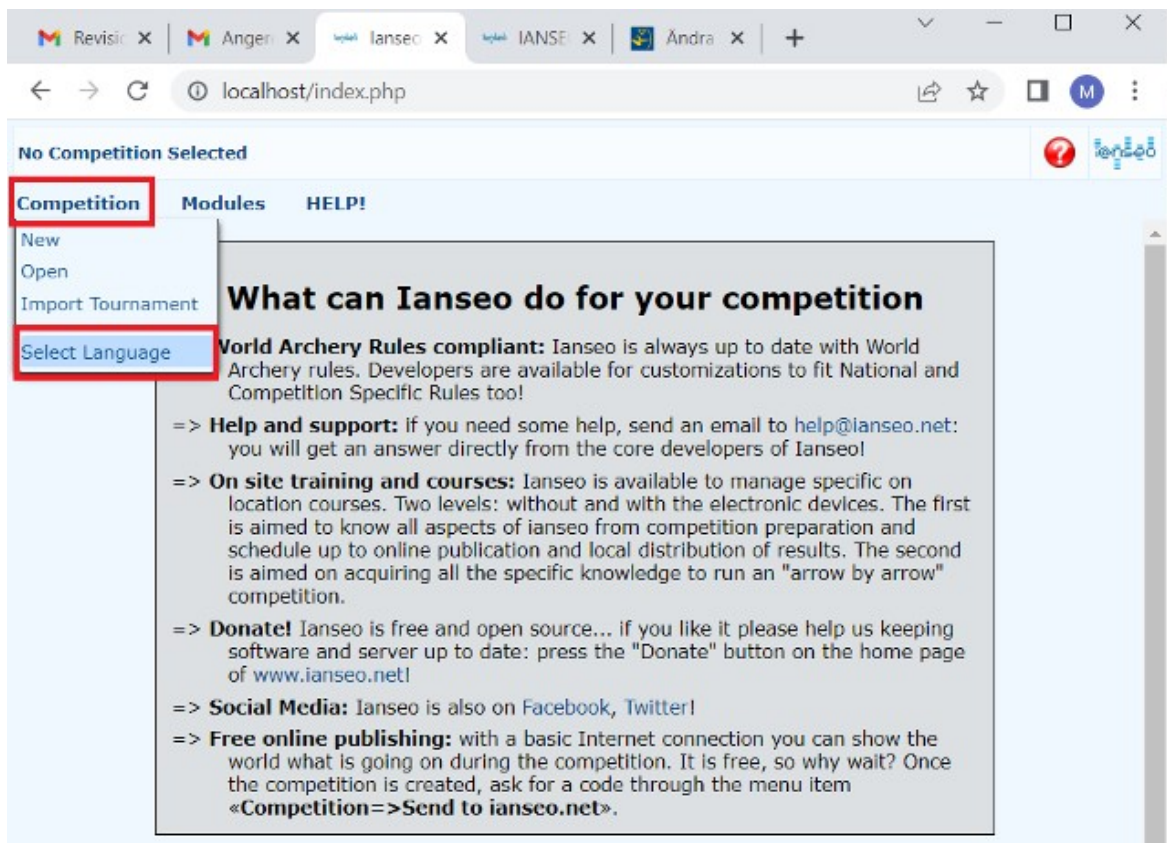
Revisio ×
Anger ×
Ianseo ×
IANSE ×
Ändra ×
+

localhost/index.php

M

No Competition Selected

ဖြေရှင်းခြင်း

Competition
Modules
HELP!

New
Open
Import Tournament
Select Language

What can Ianseo do for your competition

World Archery Rules compliant: Ianseo is always up to date with World Archery rules. Developers are available for customizations to fit National and Competition Specific Rules too!

=> Help and support: if you need some help, send an email to help@ianseo.net: you will get an answer directly from the core developers of Ianseo!

=> On site training and courses: Ianseo is available to manage specific on location courses. Two levels: without and with the electronic devices. The first is aimed to know all aspects of ianseo from competition preparation and schedule up to online publication and local distribution of results. The second is aimed on acquiring all the specific knowledge to run an "arrow by arrow" competition.

=> Donate! Ianseo is free and open source... if you like it please help us keeping software and server up to date: press the "Donate" button on the home page of www.ianseo.net!

=> Social Media: Ianseo is also on Facebook, Twitter!

=> Free online publishing: with a basic Internet connection you can show the world what is going on during the competition. It is free, so why wait? Once the competition is created, ask for a code through the menu item «Competition=>Send to ianseo.net».